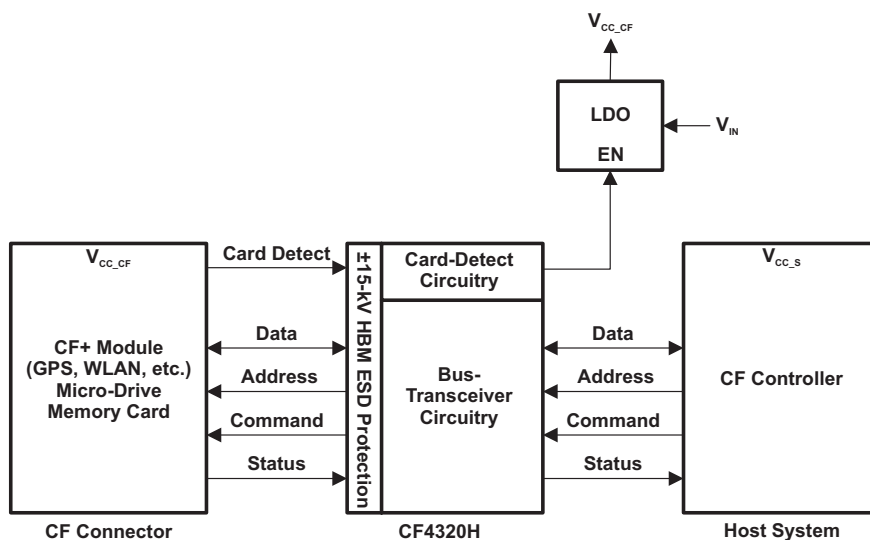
$V_{CC\_CF}$

LDO

EN

$V_{IN}$

$V_{CC\_CF}$

CF+ Module (GPS, WLAN, etc.) Micro-Drive Memory Card

CF Connector

Card Detect

Data

Address

Command

Status

±15-kV HBM ESD Protection

Card-Detect Circuitry

Bus-Transceiver Circuitry

CF4320H

Data

Address

Command

Status

$V_{CC\_S}$

CF Controller

Host System